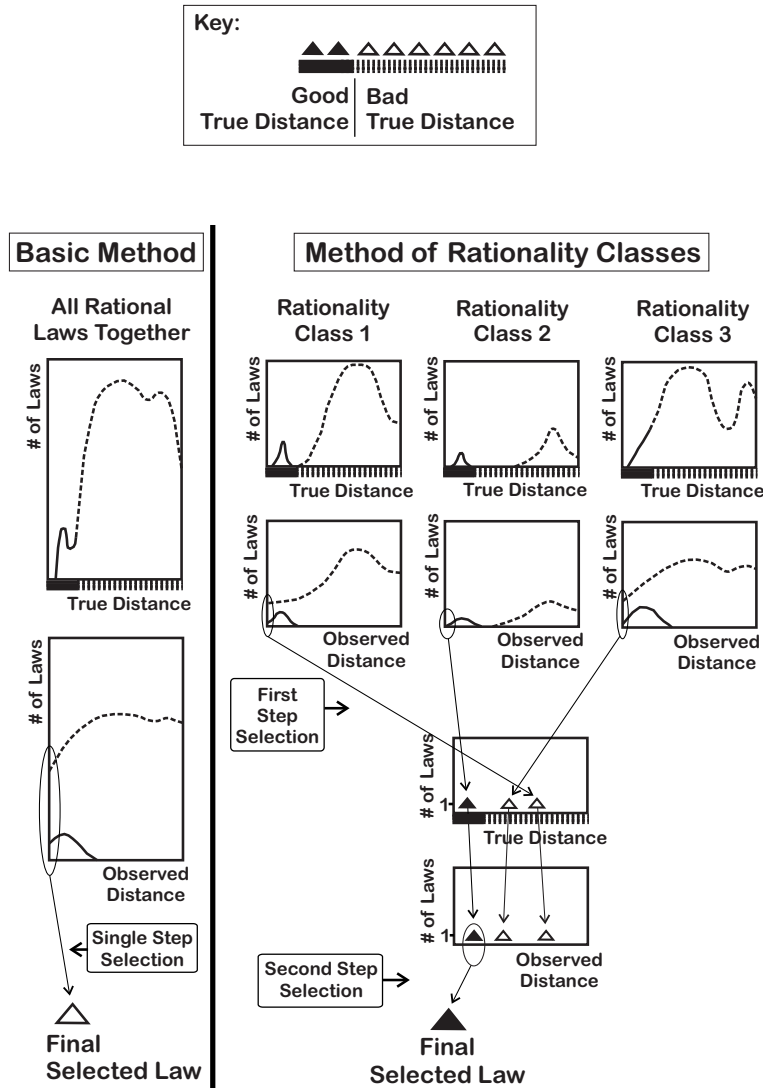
Key:

Good True Distance | Bad True Distance

Basic Method

All Rational Laws Together

# of Laws

True Distance

# of Laws

Observed Distance

Single Step Selection

Final Selected Law

Method of Rationality Classes

Rationality Class 1

Rationality Class 2

Rationality Class 3

# of Laws

True Distance

# of Laws

True Distance

# of Laws

True Distance

# of Laws

Observed Distance

# of Laws

Observed Distance

# of Laws

Observed Distance

First Step Selection

# of Laws

1

True Distance

# of Laws

1

Observed Distance

Second Step Selection

Final Selected Law